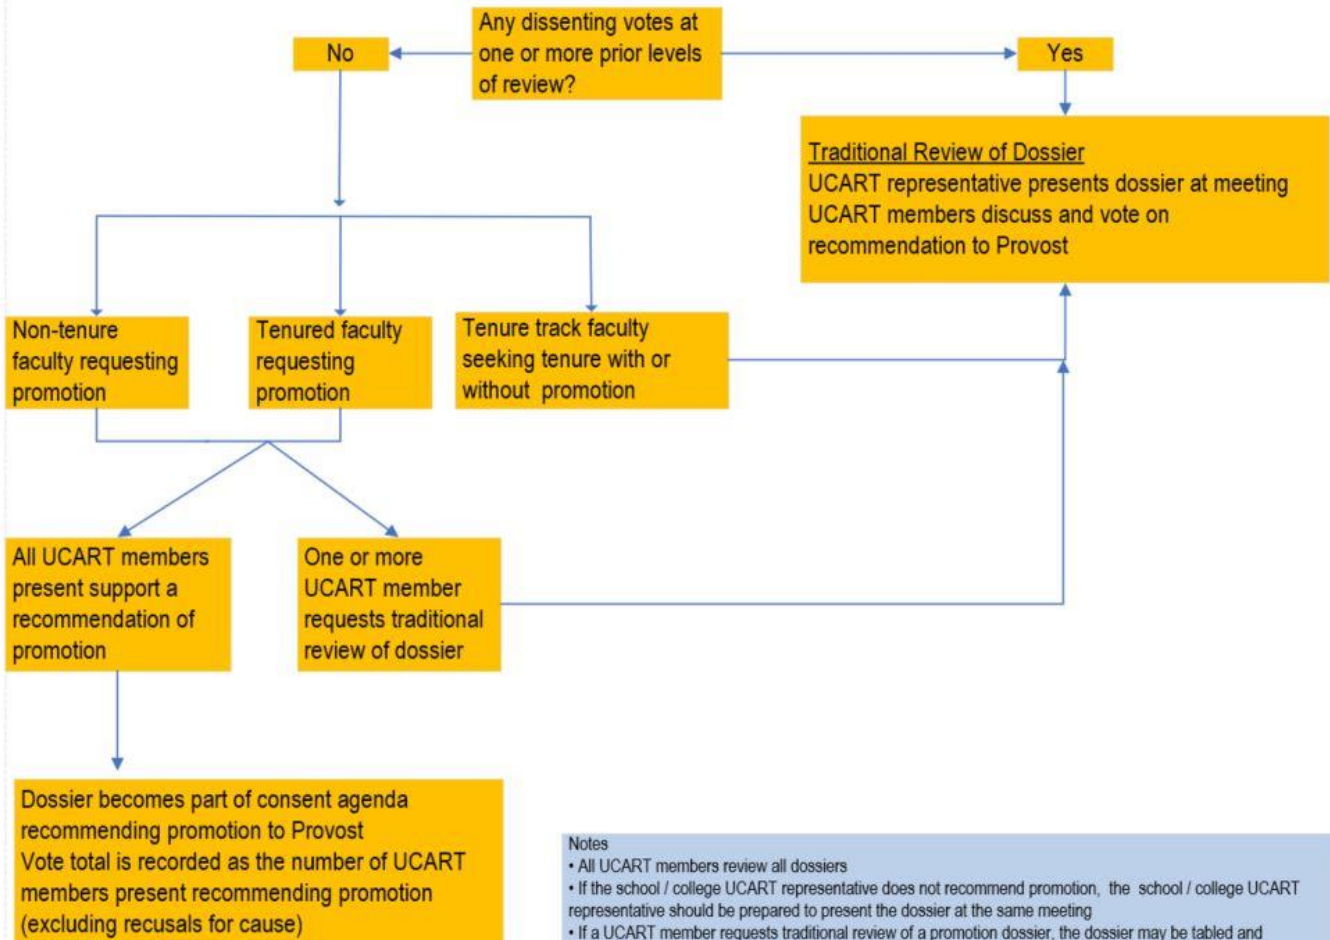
Any dissenting votes at one or more prior levels of review?

No

Yes

Traditional Review of Dossier
UCART representative presents dossier at meeting
UCART members discuss and vote on recommendation to Provost

Non-tenure faculty requesting promotion

Tenured faculty requesting promotion

Tenure track faculty seeking tenure with or without promotion

All UCART members present support a recommendation of promotion

One or more UCART member requests traditional review of dossier

Dossier becomes part of consent agenda recommending promotion to Provost
Vote total is recorded as the number of UCART members present recommending promotion (excluding recusals for cause)

Notes
• All UCART members review all dossiers
• If the school / college UCART representative does not recommend promotion, the school / college UCART representative should be prepared to present the dossier at the same meeting
• If a UCART member requests traditional review of a promotion dossier, the dossier may be tabled and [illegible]